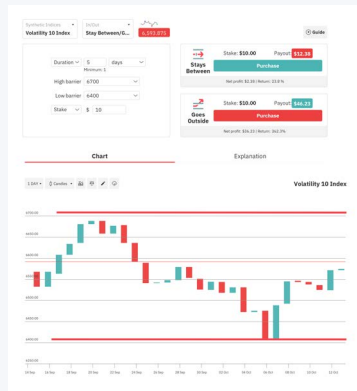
Synthetic Indices
Volatility 10 Index

Ins/Out
Stay Between/G...

6,593.075

Guide

Duration 5 days
Minimum: 1

High barrier 6700

Low barrier 6400

Stake $ 10

Stays Between
Stake: $10.00
Payout: $12.39
Purchase
Net profit: $2.39 | Return: 23.9 %

Goes Outside
Stake: $10.00
Payout: $46.23
Purchase
Net profit: $36.23 | Return: 362.3%

Chart

Explanation

1 DAY Candles

Volatility 10 Index

6700.00
6650.00
6600.00
6550.00
6500.00
6450.00
6400.00

14 Sep 16 Sep 18 Sep 20 Sep 22 Sep 24 Sep 26 Sep 28 Sep 30 Sep 2 Oct 4 Oct 6 Oct 8 Oct 10 Oct 12 Oct